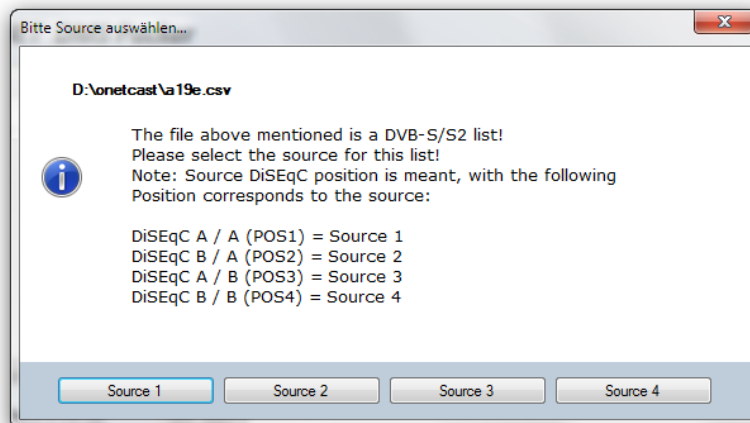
Bitte Source auswählen...

D:\onetcast\a19e.csv

The file above mentioned is a DVB-S/S2 list!
Please select the source for this list!
Note: Source DiSEqC position is meant, with the following
Position corresponds to the source:

DiSEqC A / A (POS1) = Source 1
DiSEqC B / A (POS2) = Source 2
DiSEqC A / B (POS3) = Source 3
DiSEqC B / B (POS4) = Source 4

Source 1
Source 2
Source 3
Source 4